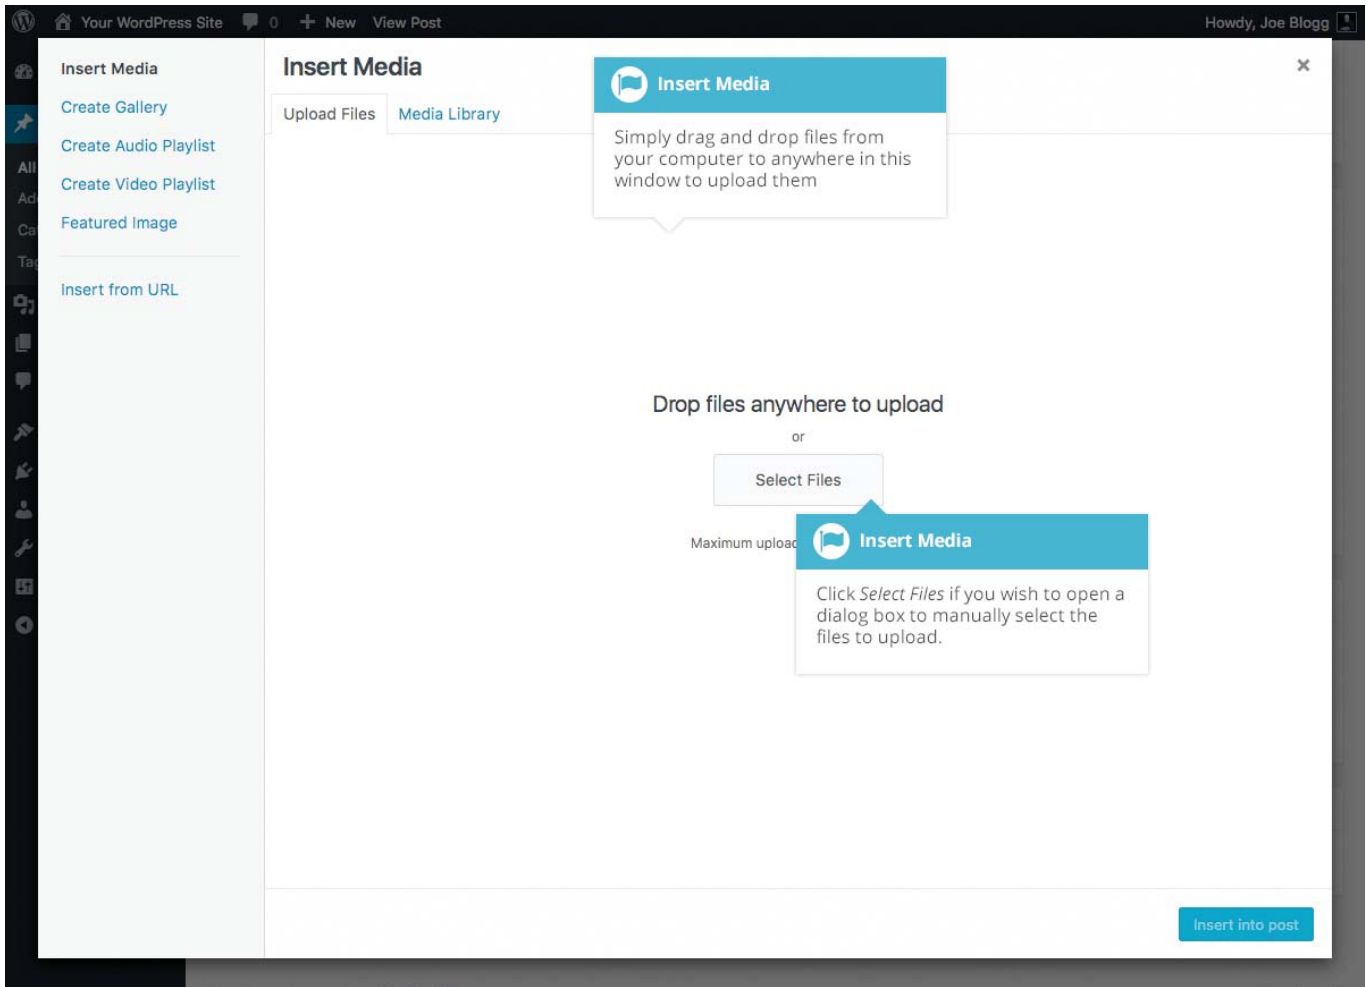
Your WordPress Site 0 + New View Post Howdy, Joe Blogg

All
Ad
Ca
Tag

Insert Media
Create Gallery
Create Audio Playlist
Create Video Playlist
Featured Image

Insert from URL

Insert Media

×

Upload Files Media Library

Insert Media

Simply drag and drop files from your computer to anywhere in this window to upload them

Drop files anywhere to upload

or

Select Files

Maximum upload

Insert Media

Click *Select Files* if you wish to open a dialog box to manually select the files to upload.

Insert into post